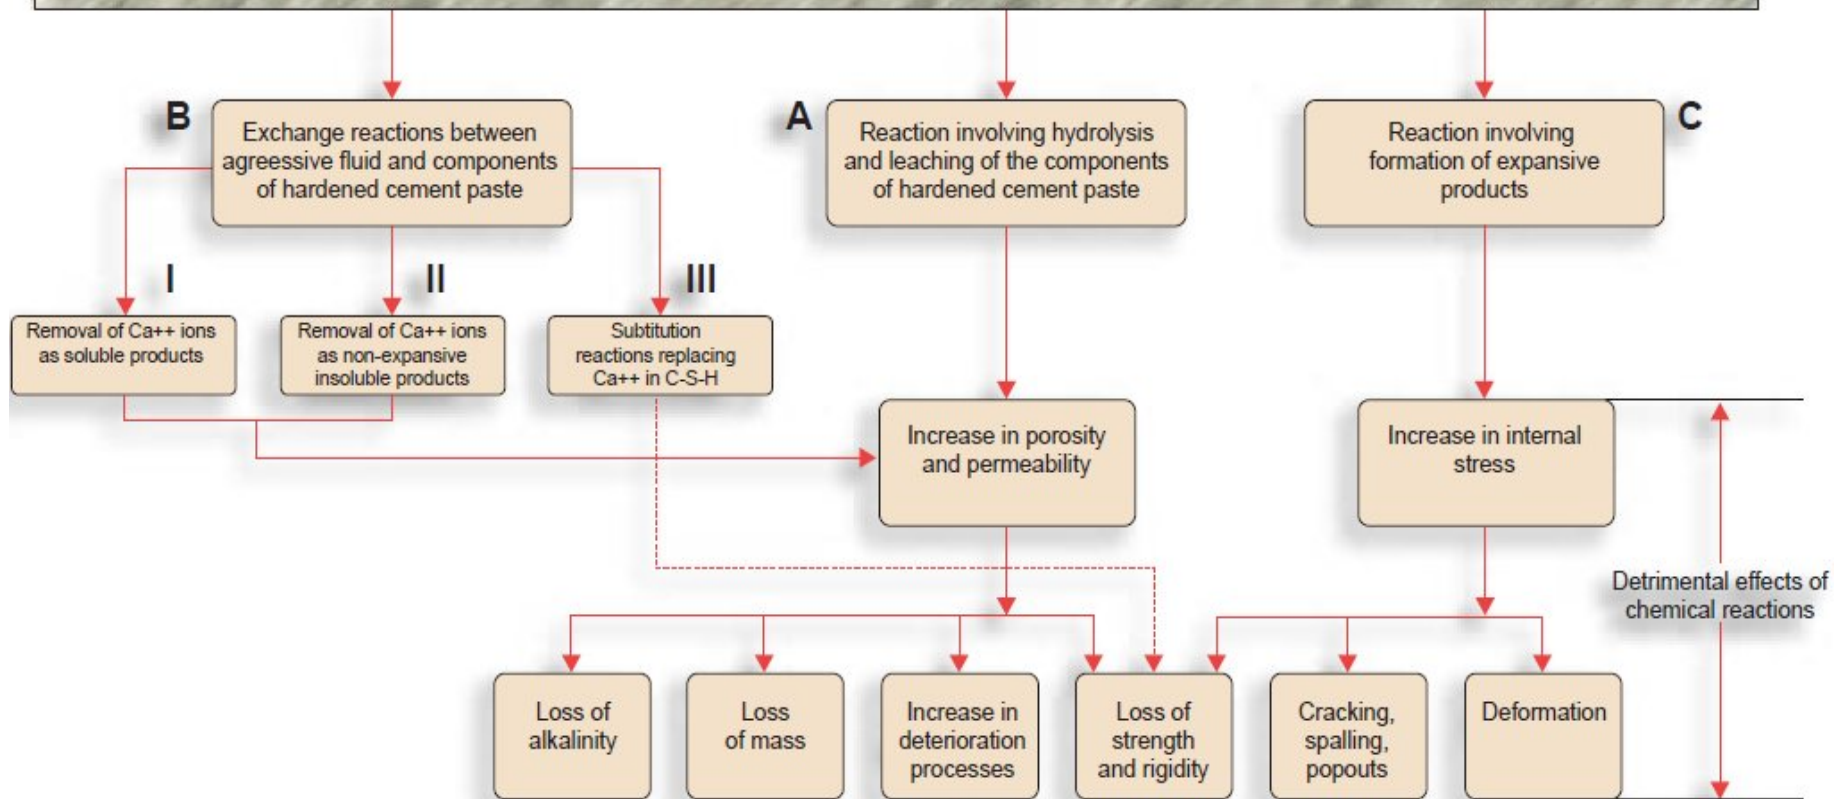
B

Exchange reactions between agreessive fluid and components of hardened cement paste

A

Reaction involving hydrolysis and leaching of the components of hardened cement paste

Reaction involving formation of expansive products

C

I

II

III

Removal of Ca++ ions as soluble products

Removal of Ca++ ions as non-expansive insoluble products

Subtitution reactions replacing Ca++ in C-S-H

Increase in porosity and permeability

Increase in internal stress

Detrimental effects of chemical reactions

Loss of alkalinity

Loss of mass

Increase in deterioration processes

Loss of strength and rigidity

Cracking, spalling, popouts

Deformation